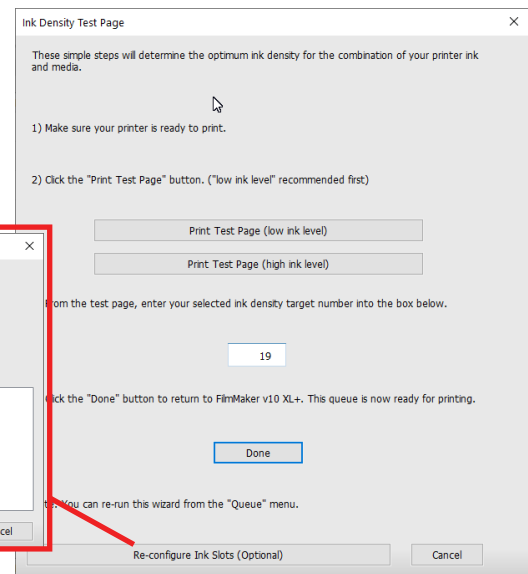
Ink Density Test Page

These simple steps will determine the optimum ink density for the combination of your printer ink and media.

1) Make sure your printer is ready to print.

2) Click the "Print Test Page" button. ("low ink level" recommended first)

Print Test Page (low ink level)

Print Test Page (high ink level)

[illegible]rom the test page, enter your selected ink density target number into the box below.

19

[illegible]ick the "Done" button to return to FilmMaker v10 XL+. This queue is now ready for printing.

Done

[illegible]: You can re-run this wizard from the "Queue" menu.

Re-configure Ink Slots (Optional)

Cancel

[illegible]cel